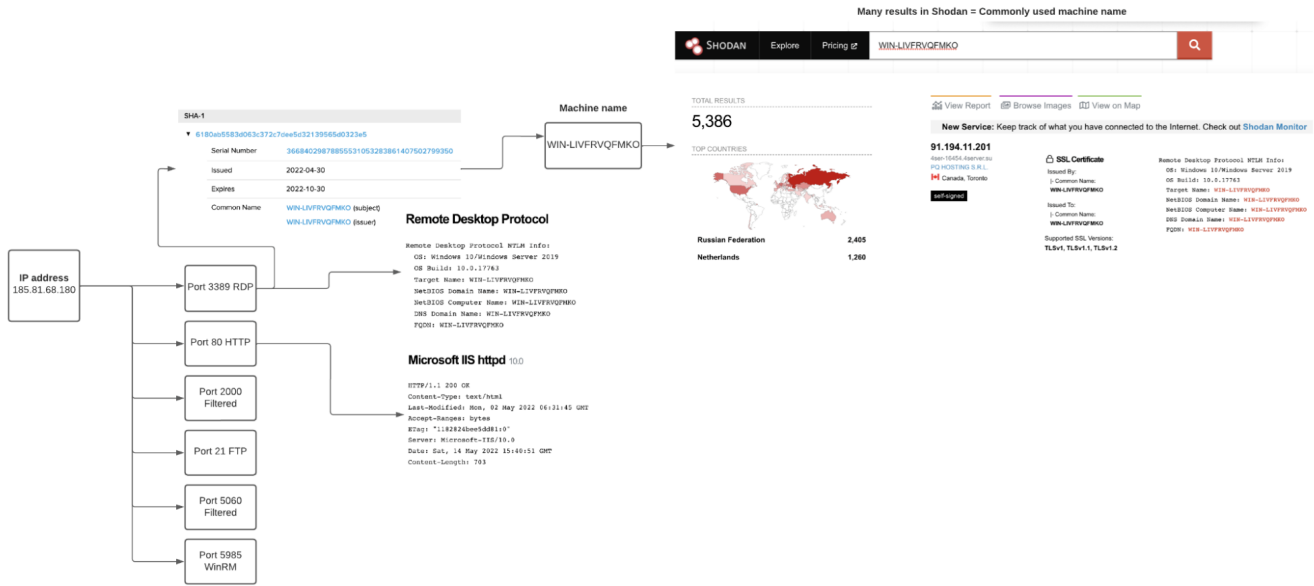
Many results in Shodan = Commonly used machine name

SHODAN Explore Pricing WIN-LIVFRVQFMKO

TOTAL RESULTS
5,386

TOP COUNTRIES

Russian Federation 2,405
Netherlands 1,260

View Report Browse Images View on Map

New Service: Keep track of what you have connected to the Internet. Check out Shodan Monitor

91.194.11.201
4sel-16454.4server.su
PQ HOSTING S.R.L.
Canada, Toronto
self-signed

SSL Certificate
Issued By:
|- Common Name:
WIN-LIVFRVQFMKO
Issued To:
|- Common Name:
WIN-LIVFRVQFMKO
Supported SSL Versions:
TLSv1, TLSv1.1, TLSv1.2

Remote Desktop Protocol NTLM Info:
OS: Windows 10/Windows Server 2019
OS Build: 10.0.17763
Target Name: WIN-LIVFRVQFMKO
NetBIOS Domain Name: WIN-LIVFRVQFMKO
NetBIOS Computer Name: WIN-LIVFRVQFMKO
DNS Domain Name: WIN-LIVFRVQFMKO
FQDN: WIN-LIVFRVQFMKO

SHA-1
6180ab5583d063c372c7dee5c32139565d0323e5
Serial Number 366840298788555310532838614075027993​50
Issued 2022-04-30
Expires 2022-10-30
Common Name WIN-LIVFRVQFMKO (subject)
WIN-LIVFRVQFMKO (issuer)

Machine name
WIN-LIVFRVQFMKO

Remote Desktop Protocol
Remote Desktop Protocol NTLM Info:
OS: Windows 10/Windows Server 2019
OS Build: 10.0.17763
Target Name: WIN-LIVFRVQFMKO
NetBIOS Domain Name: WIN-LIVFRVQFMKO
NetBIOS Computer Name: WIN-LIVFRVQFMKO
DNS Domain Name: WIN-LIVFRVQFMKO
FQDN: WIN-LIVFRVQFMKO

Microsoft IIS httpd 10.0
HTTP/1.1 200 OK
Content-Type: text/html
Last-Modified: Mon, 02 May 2022 06:31:45 GMT
Accept-Ranges: bytes
ETag: "1182824bee5dd81:0"
Server: Microsoft-IIS/10.0
Date: Sat, 14 May 2022 15:40:51 GMT
Content-Length: 703

IP address
185.81.68.180

Port 3389 RDP
Port 80 HTTP
Port 2000 Filtered
Port 21 FTP
Port 5060 Filtered
Port 5985 WinRM